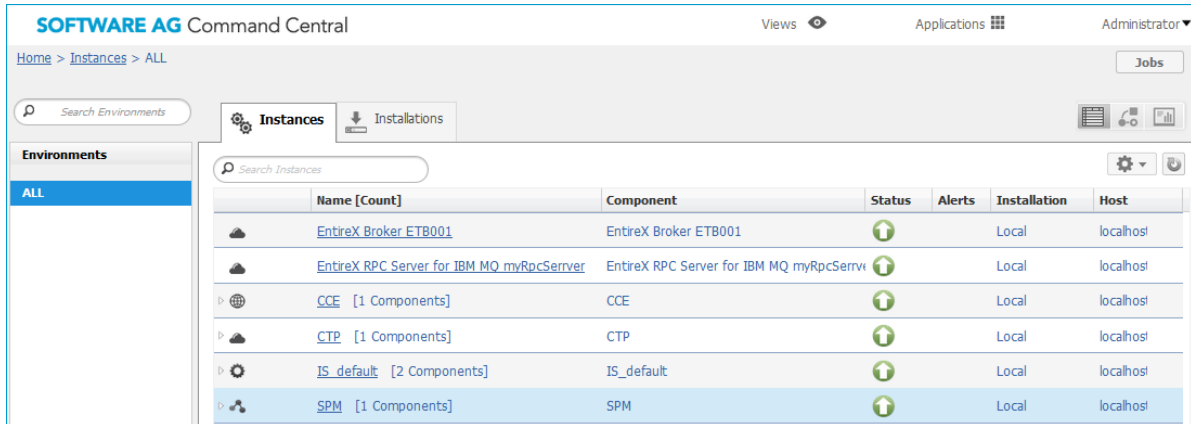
SOFTWARE AG Command Central

Views Applications Administrator

Home > Instances > ALL

Jobs

Search Environments

Instances Installations

Environments

ALL

Search Instances

| | Name [Count] | Component | Status | Alerts | Installation | Host |
|---|---|---|---|---|---|---|
| | EntireX Broker ETB001 | EntireX Broker ETB001 | | | Local | localhost |
| | EntireX RPC Server for IBM MQ myRpcSerrver | EntireX RPC Server for IBM MQ myRpcServe | | | Local | localhost |
| | CCE [1 Components] | CCE | | | Local | localhost |
| | CTP [1 Components] | CTP | | | Local | localhost |
| | IS_default [2 Components] | IS_default | | | Local | localhost |
| | SPM [1 Components] | SPM | | | Local | localhost |